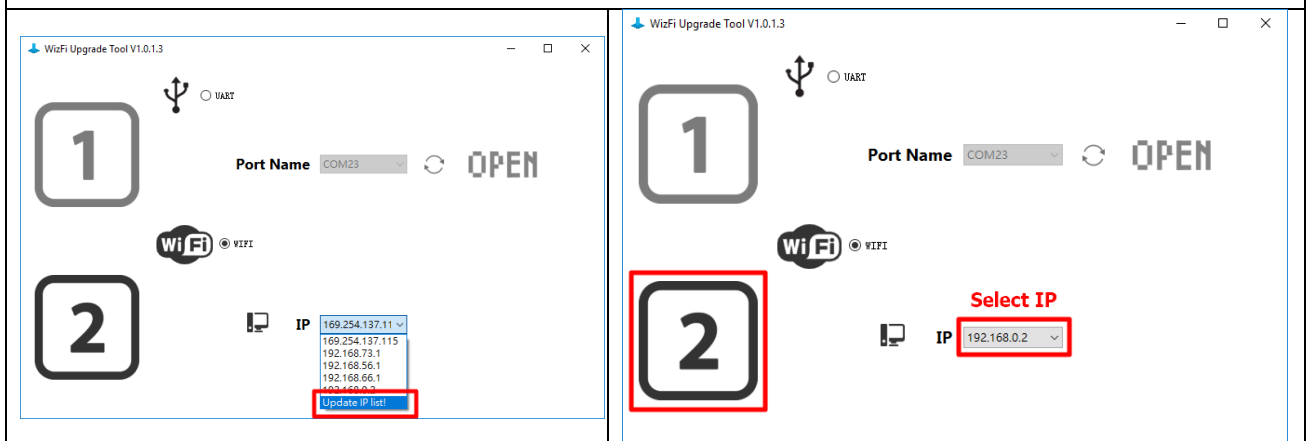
WizFi Upgrade Tool V1.0.1.3

UART

1

Port Name COM23

OPEN

WiFi WIFI

2

IP 169.254.137.11

169.254.137.115
192.168.73.1
192.168.56.1
192.168.66.1
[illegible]
Update IP list!

WizFi Upgrade Tool V1.0.1.3

UART

1

Port Name COM23

OPEN

WiFi WIFI

2

Select IP

IP 192.168.0.2